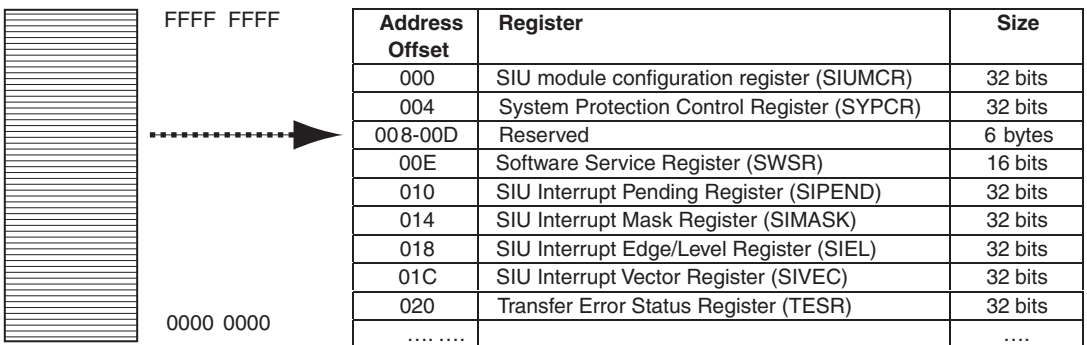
FFFF FFFF

0000 0000

| Address Offset | Register | Size |
|---|---|---|
| 000 | SIU module configuration register (SIUMCR) | 32 bits |
| 004 | System Protection Control Register (SYPCR) | 32 bits |
| 008-00D | Reserved | 6 bytes |
| 00E | Software Service Register (SWSR) | 16 bits |
| 010 | SIU Interrupt Pending Register (SIPEND) | 32 bits |
| 014 | SIU Interrupt Mask Register (SIMASK) | 32 bits |
| 018 | SIU Interrupt Edge/Level Register (SIEL) | 32 bits |
| 01C | SIU Interrupt Vector Register (SIVEC) | 32 bits |
| 020 | Transfer Error Status Register (TESR) | 32 bits |
| …. …. | | …. |